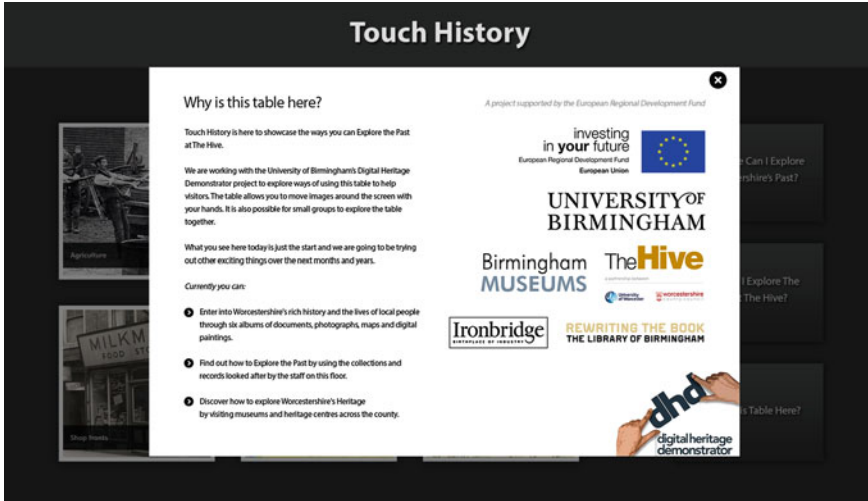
Touch History

Why is this table here?

Touch History is here to showcase the ways you can Explore the Past at The Hive.

We are working with the University of Birmingham's Digital Heritage Demonstrator project to explore ways of using this table to help visitors. The table allows you to move images around the screen with your hands. It is also possible for small groups to explore the table together.

What you see here today is just the start and we are going to be trying out other exciting things over the next months and years.

Currently you can:

Enter into Worcestershire's rich history and the lives of local people through six albums of documents, photographs, maps and digital paintings.

Find out how to Explore the Past by using the collections and records looked after by the staff on this floor.

Discover how to explore Worcestershire's Heritage by visiting museums and heritage centres across the county.

A project supported by the European Regional Development Fund

investing in your future
European Regional Development Fund
European Union

UNIVERSITY OF BIRMINGHAM

Birmingham MUSEUMS

The Hive

University of Worcester

worcestershire

Ironbridge
BIRTHPLACE OF INDUSTRY

REWRITING THE BOOK
THE LIBRARY OF BIRMINGHAM

dhd
digital heritage demonstrator

Agriculture

Shop fronts

MILKM
FOOD ST

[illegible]e Can I Explore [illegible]ershire's Past?

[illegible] I Explore The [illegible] The Hive?

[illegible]s Table Here?